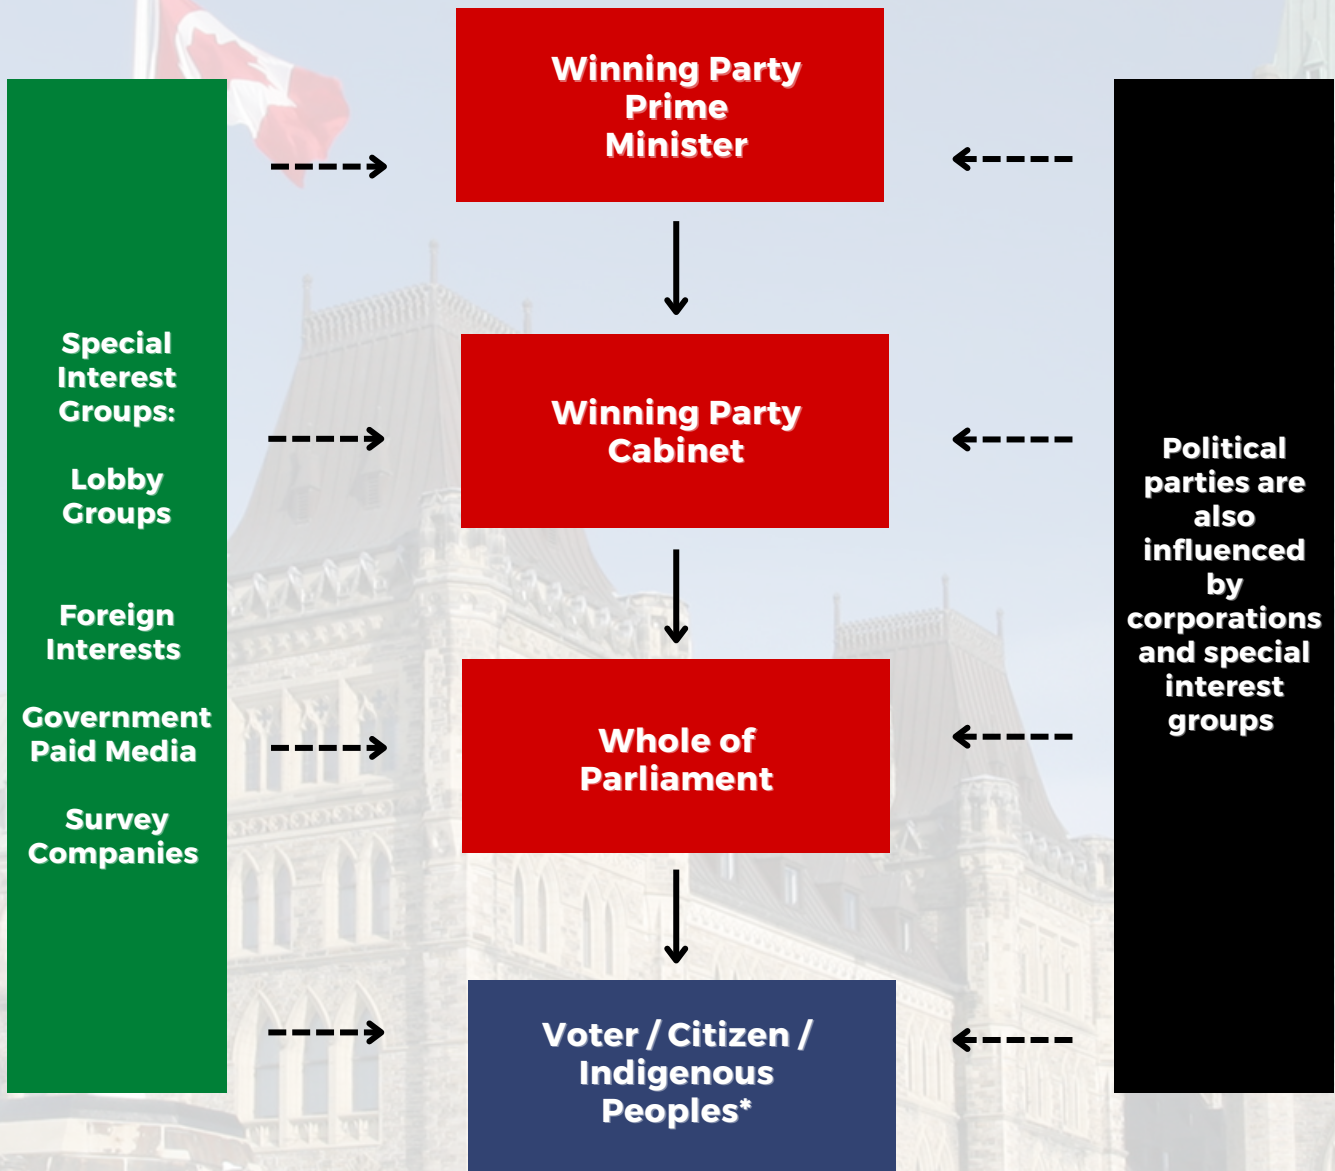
Special Interest Groups:

Lobby Groups

Foreign Interests

Government Paid Media

Survey Companies

Winning Party Prime Minister

Winning Party Cabinet

Whole of Parliament

Voter / Citizen / Indigenous Peoples*

Political parties are also influenced by corporations and special interest groups